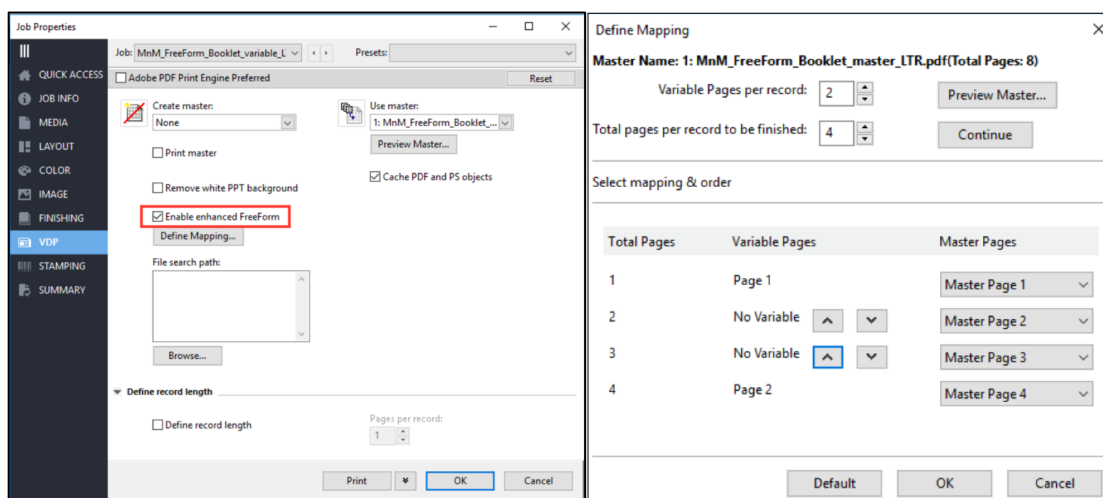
Job Properties

QUICK ACCESS
JOB INFO
MEDIA
LAYOUT
COLOR
IMAGE
FINISHING
VDP
STAMPING
SUMMARY

Job: MnM_FreeForm_Booklet_variable_L
Presets:
Adobe PDF Print Engine Preferred
Reset

Create master:
None
Print master
Remove white PPT background
Enable enhanced FreeForm
Define Mapping...

Use master:
1: MnM_FreeForm_Booklet_...
Preview Master...
Cache PDF and PS objects

File search path:
Browse...

Define record length
Define record length
Pages per record:
1

Print
OK
Cancel

Define Mapping

Master Name: 1: MnM_FreeForm_Booklet_master_LTR.pdf(Total Pages: 8)

Variable Pages per record: 2
Preview Master...
Total pages per record to be finished: 4
Continue

Select mapping & order

| Total Pages | Variable Pages | Master Pages |
|---|---|---|
| 1 | Page 1 | Master Page 1 |
| 2 | No Variable | Master Page 2 |
| 3 | No Variable | Master Page 3 |
| 4 | Page 2 | Master Page 4 |

Default
OK
Cancel